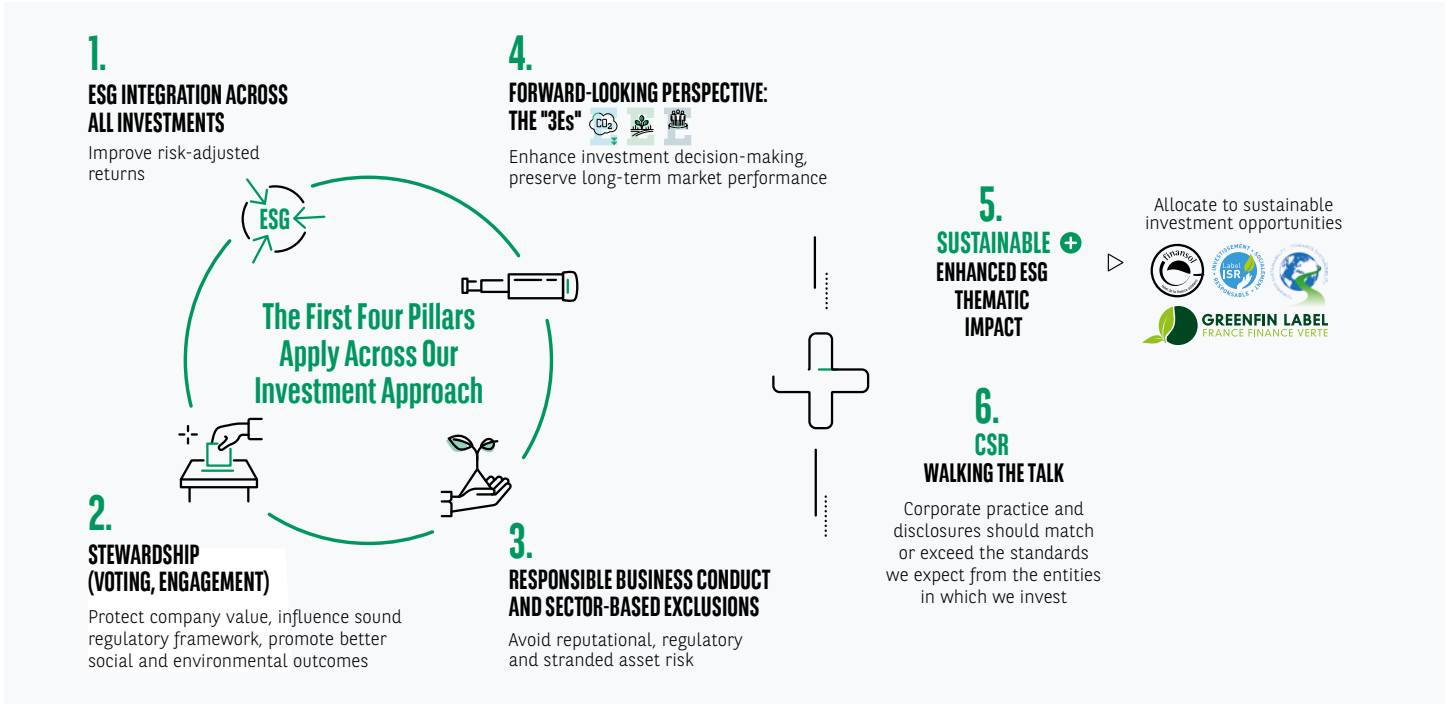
1.

ESG INTEGRATION ACROSS ALL INVESTMENTS

Improve risk-adjusted returns

ESG

4.

FORWARD-LOOKING PERSPECTIVE: THE "3Es"

$CO_2$

Enhance investment decision-making, preserve long-term market performance

The First Four Pillars Apply Across Our Investment Approach

5.

SUSTAINABLE

ENHANCED ESG THEMATIC IMPACT

Allocate to sustainable investment opportunities

Finansol

Label ISR INVESTISSEMENT SOCIALEMENT RESPONSABLE

GREENFIN LABEL FRANCE FINANCE VERTE

6.

CSR

WALKING THE TALK

Corporate practice and disclosures should match or exceed the standards we expect from the entities in which we invest

2.

STEWARDSHIP (VOTING, ENGAGEMENT)

Protect company value, influence sound regulatory framework, promote better social and environmental outcomes

3.

RESPONSIBLE BUSINESS CONDUCT AND SECTOR-BASED EXCLUSIONS

Avoid reputational, regulatory and stranded asset risk